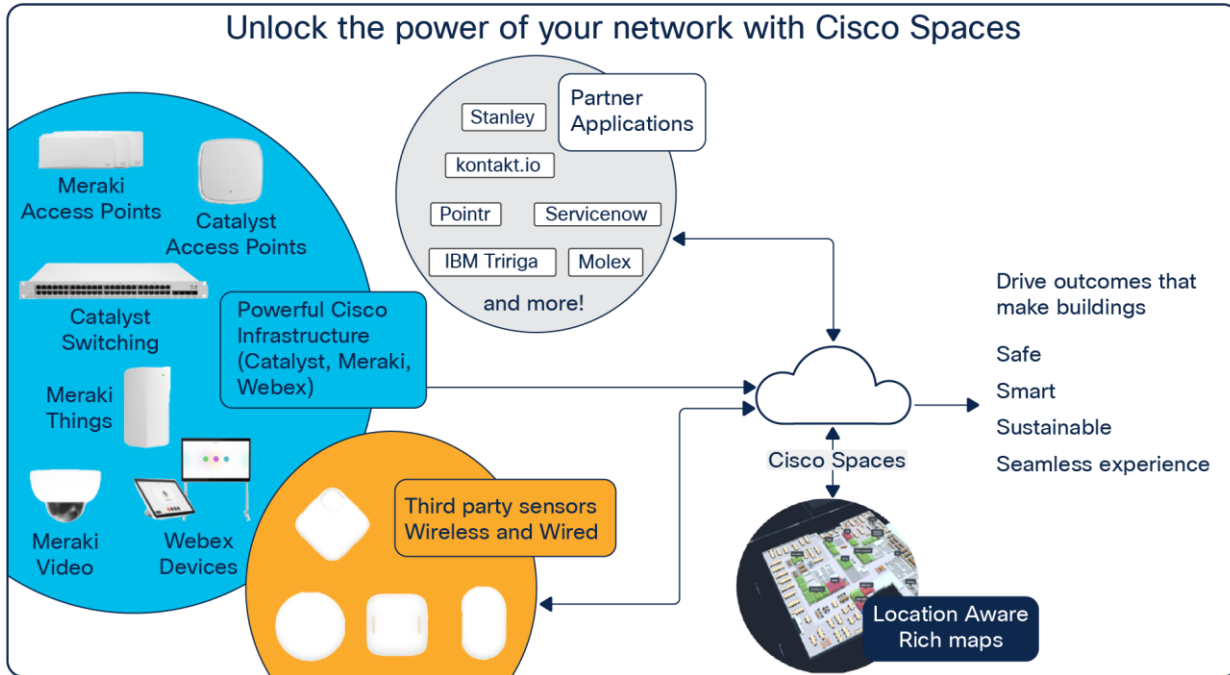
Unlock the power of your network with Cisco Spaces

Meraki Access Points

Catalyst Access Points

Catalyst Switching

Meraki Things

Meraki Video

Webex Devices

Powerful Cisco Infrastructure (Catalyst, Meraki, Webex)

Partner Applications

Stanley

kontakt.io

Pointr

Servicenow

IBM Tririga

Molex

and more!

Third party sensors Wireless and Wired

Cisco Spaces

Location Aware Rich maps

Drive outcomes that make buildings

Safe

Smart

Sustainable

Seamless experience